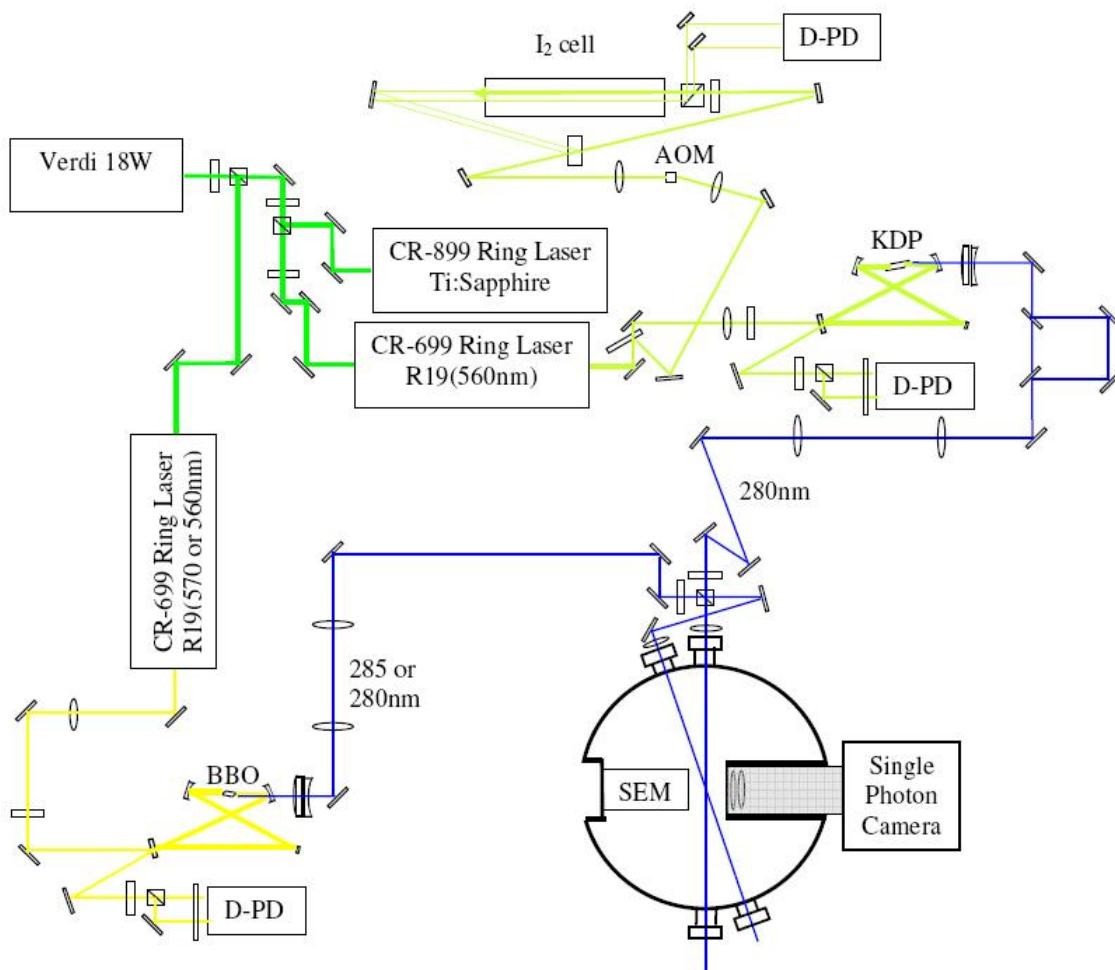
$I_2$ cell

D-PD

Verdi 18W

AOM

CR-899 Ring Laser
Ti:Sapphire

KDP

CR-699 Ring Laser
R19(560nm)

D-PD

CR-699 Ring Laser
R19(570 or 560nm)

280nm

285 or
280nm

BBO

SEM

Single
Photon
Camera

D-PD